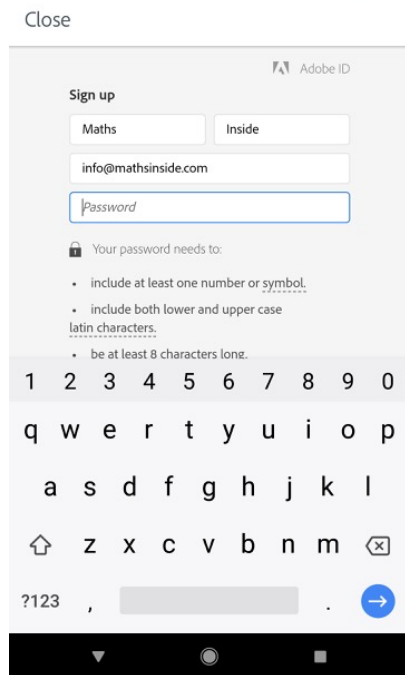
Close

Adobe ID

Sign up

Maths

Inside

info@mathsinside.com

Password

Your password needs to:

• include at least one number or symbol.

• include both lower and upper case latin characters.

• be at least 8 characters long.

1 2 3 4 5 6 7 8 9 0

q w e r t y u i o p

a s d f g h j k l

z x c v b n m

?123 , .